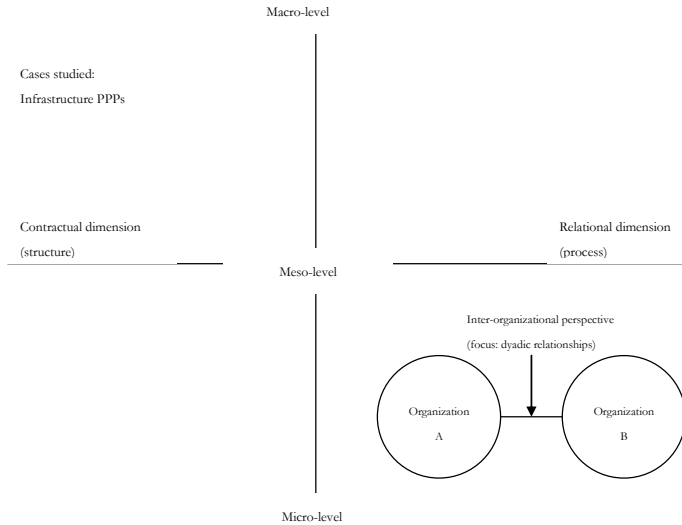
Macro-level

Cases studied:
Infrastructure PPPs

Contractual dimension
(structure)

Relational dimension
(process)

Meso-level

Inter-organizational perspective
(focus: dyadic relationships)

Organization
A

Organization
B

Micro-level